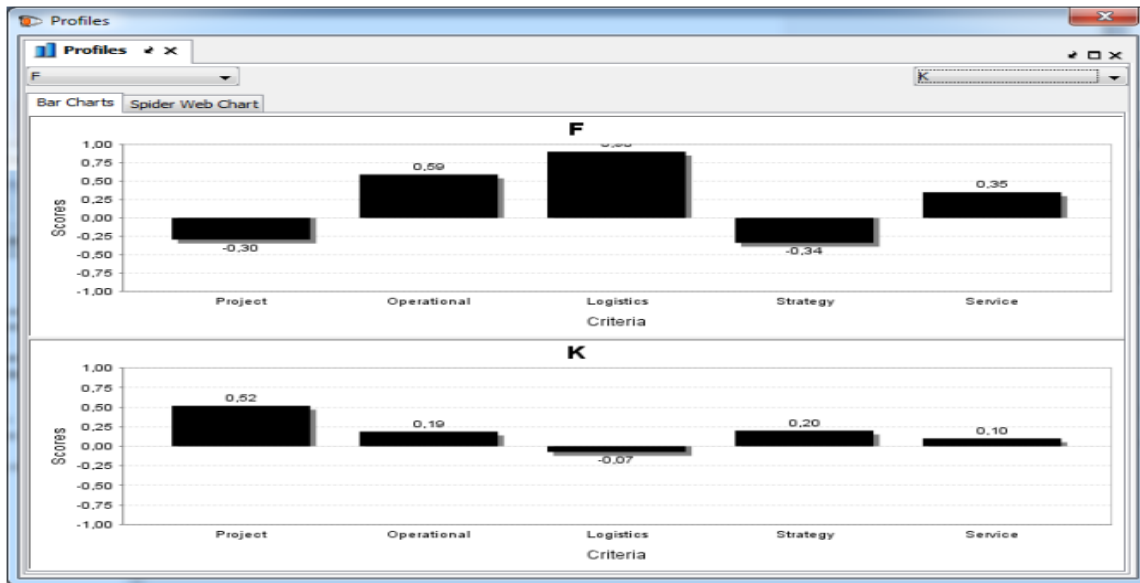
Profiles

Profiles

F

K

Bar Charts

Spider Web Chart

F

1,00
0,75
0,50
0,25
0,00
-0,25
-0,50
-0,75
-1,00

Scores

-0,30

0,59

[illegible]

-0,34

0,35

Project

Operational

Logistics

Strategy

Service

Criteria

K

1,00
0,75
0,50
0,25
0,00
-0,25
-0,50
-0,75
-1,00

Scores

0,52

0,19

-0,07

0,20

0,10

Project

Operational

Logistics

Strategy

Service

Criteria